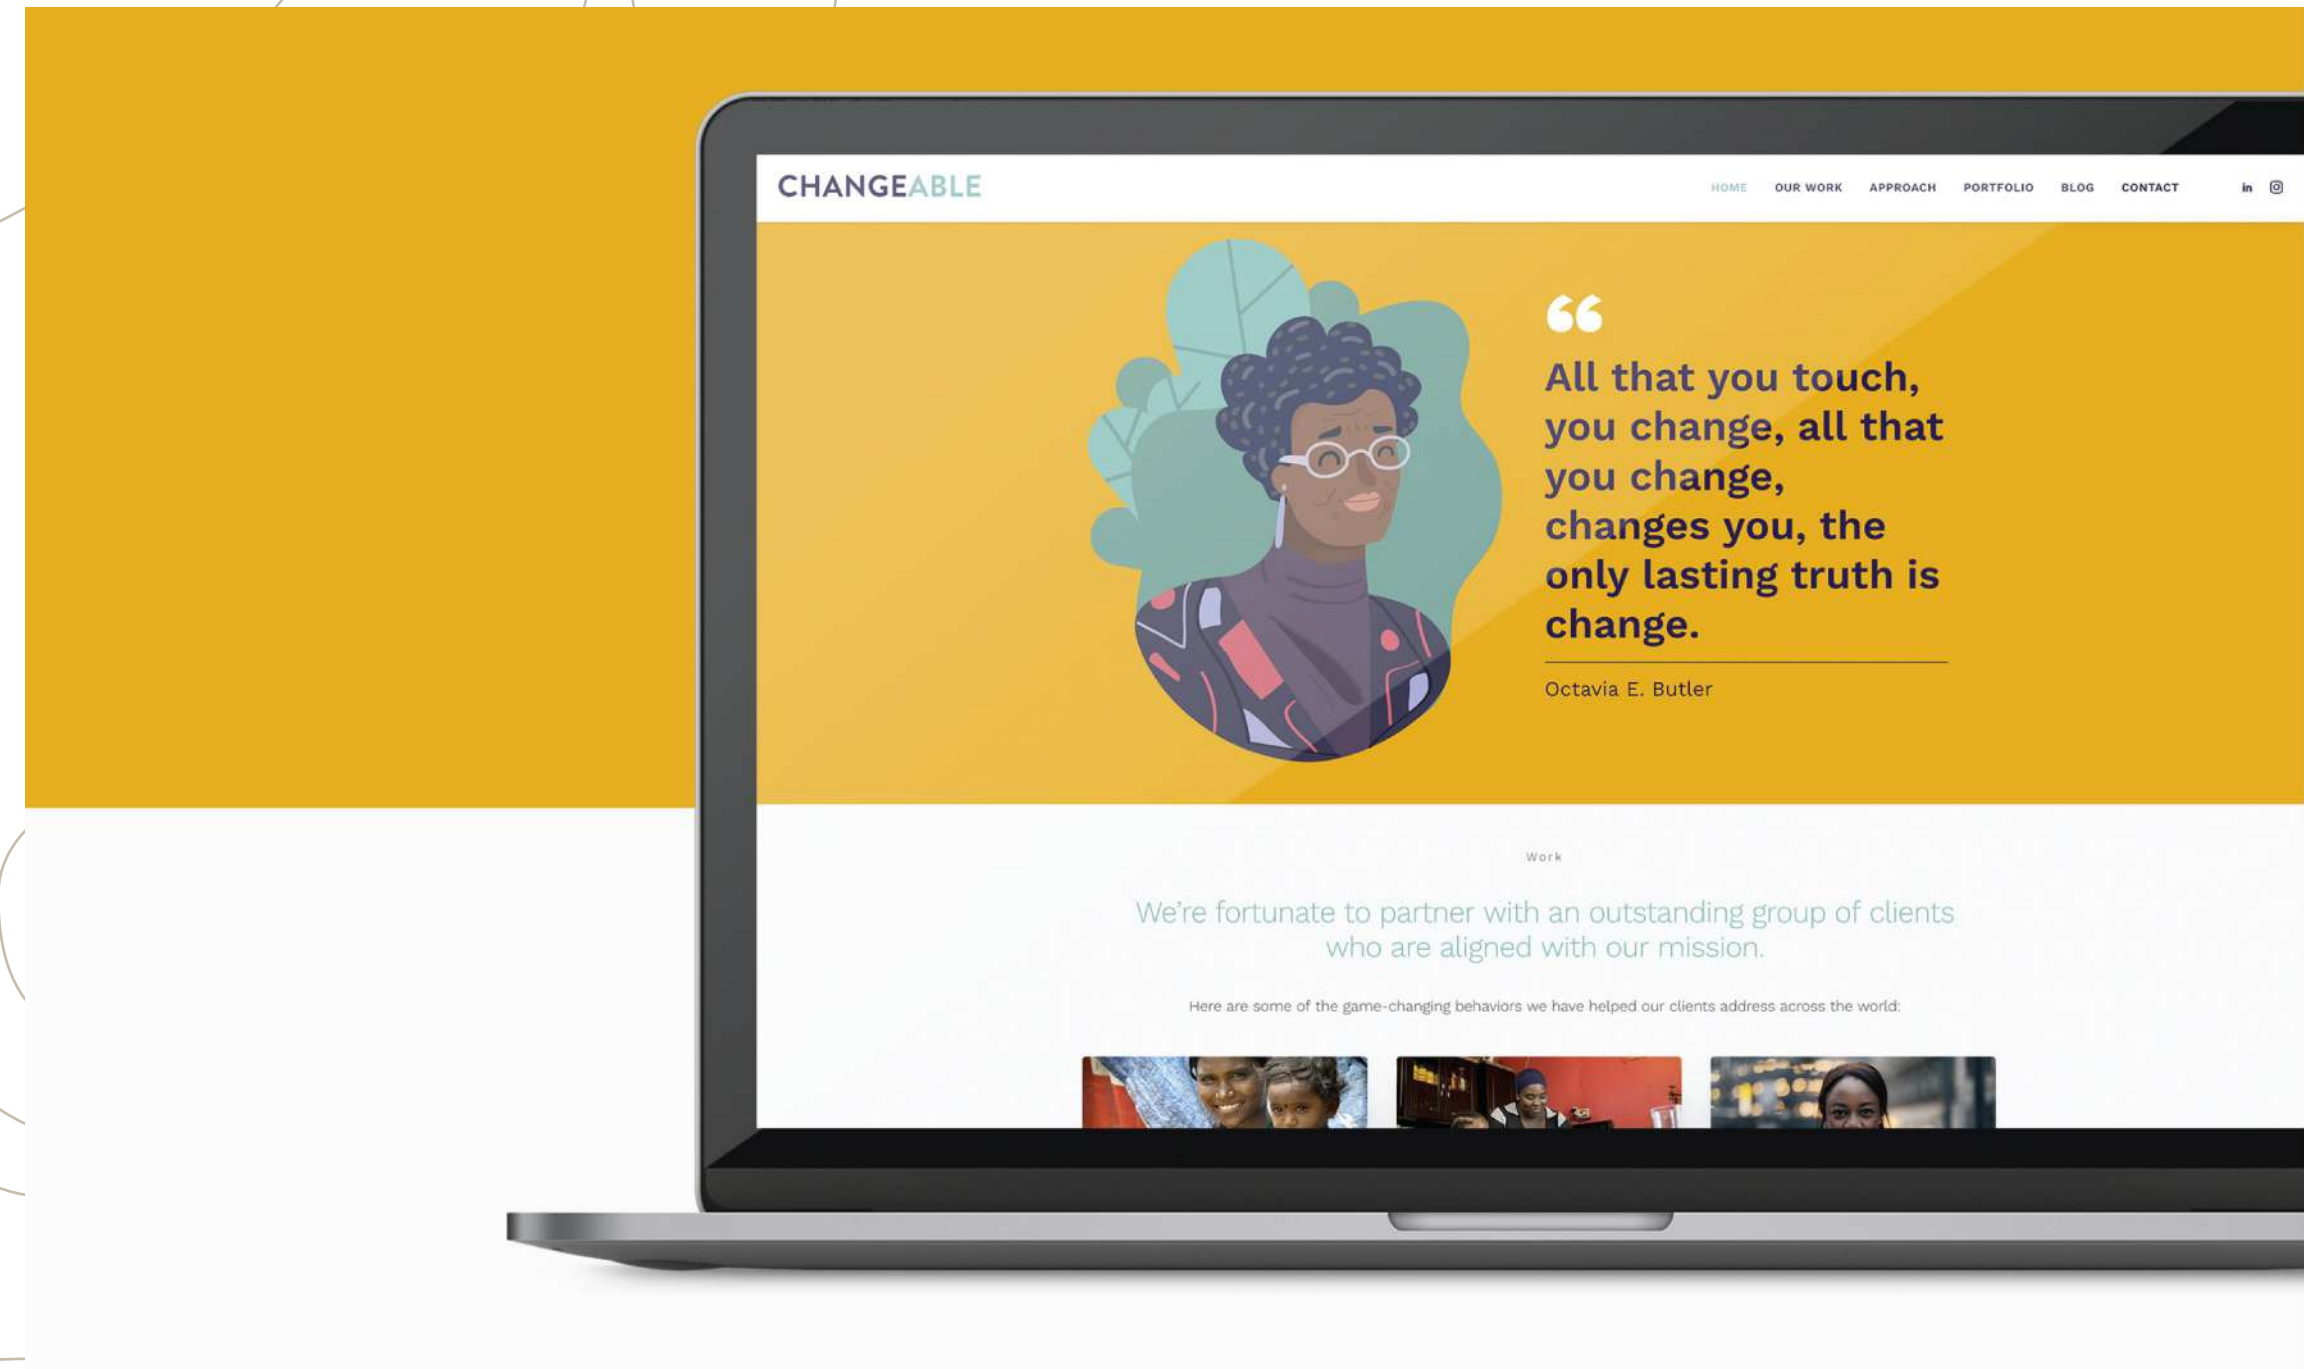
CHANGEABLE

HOME OUR WORK APPROACH PORTFOLIO BLOG CONTACT

in

All that you touch, you change, all that you change, changes you, the only lasting truth is change.

Octavia E. Butler

Work

We're fortunate to partner with an outstanding group of clients who are aligned with our mission.

Here are some of the game-changing behaviors we have helped our clients address across the world: